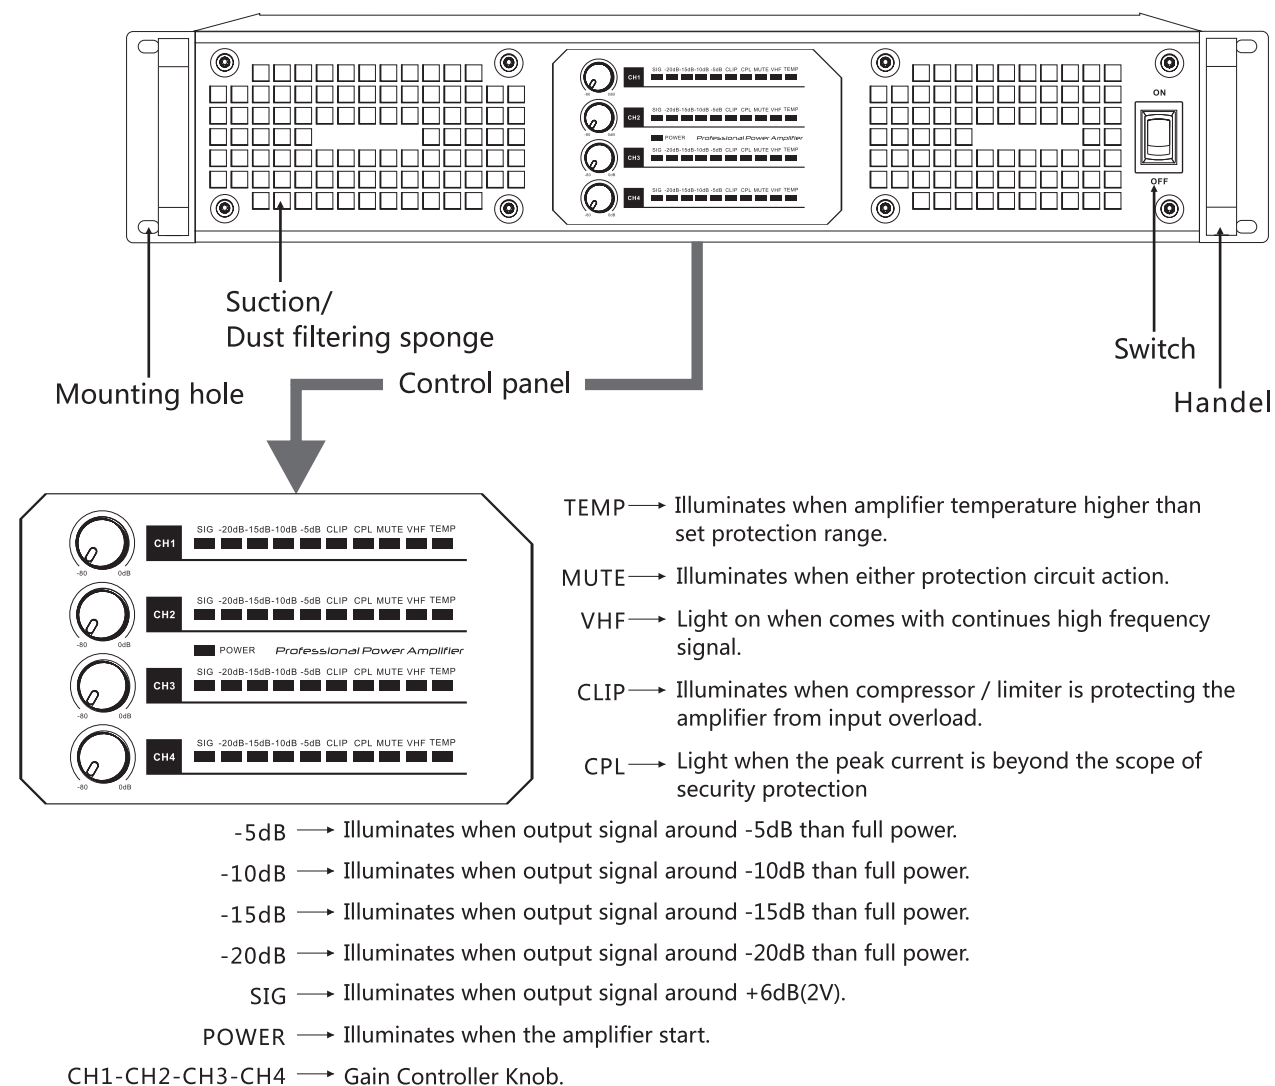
ON

OFF

CH1 SIG -20dB -15dB -10dB -5dB CLIP CPL MUTE VHF TEMP
CH2 SIG -20dB -15dB -10dB -5dB CLIP CPL MUTE VHF TEMP
POWER Professional Power Amplifier
CH3 SIG -20dB -15dB -10dB -5dB CLIP CPL MUTE VHF TEMP
CH4 SIG -20dB -15dB -10dB -5dB CLIP CPL MUTE VHF TEMP

Suction/
Dust filtering sponge

Switch

Mounting hole

Control panel

Handel

-80 0dB
CH1 SIG -20dB-15dB-10dB -5dB CLIP CPL MUTE VHF TEMP
-80 0dB
CH2 SIG -20dB-15dB-10dB -5dB CLIP CPL MUTE VHF TEMP
POWER Professional Power Amplifier
-80 0dB
CH3 SIG -20dB-15dB-10dB -5dB CLIP CPL MUTE VHF TEMP
-80 0dB
CH4 SIG -20dB-15dB-10dB -5dB CLIP CPL MUTE VHF TEMP

TEMP → Illuminates when amplifier temperature higher than set protection range.

MUTE → Illuminates when either protection circuit action.

VHF → Light on when comes with continues high frequency signal.

CLIP → Illuminates when compressor / limiter is protecting the amplifier from input overload.

CPL → Light when the peak current is beyond the scope of security protection

-5dB → Illuminates when output signal around -5dB than full power.

-10dB → Illuminates when output signal around -10dB than full power.

-15dB → Illuminates when output signal around -15dB than full power.

-20dB → Illuminates when output signal around -20dB than full power.

SIG → Illuminates when output signal around +6dB(2V).

POWER → Illuminates when the amplifier start.

CH1-CH2-CH3-CH4 → Gain Controller Knob.